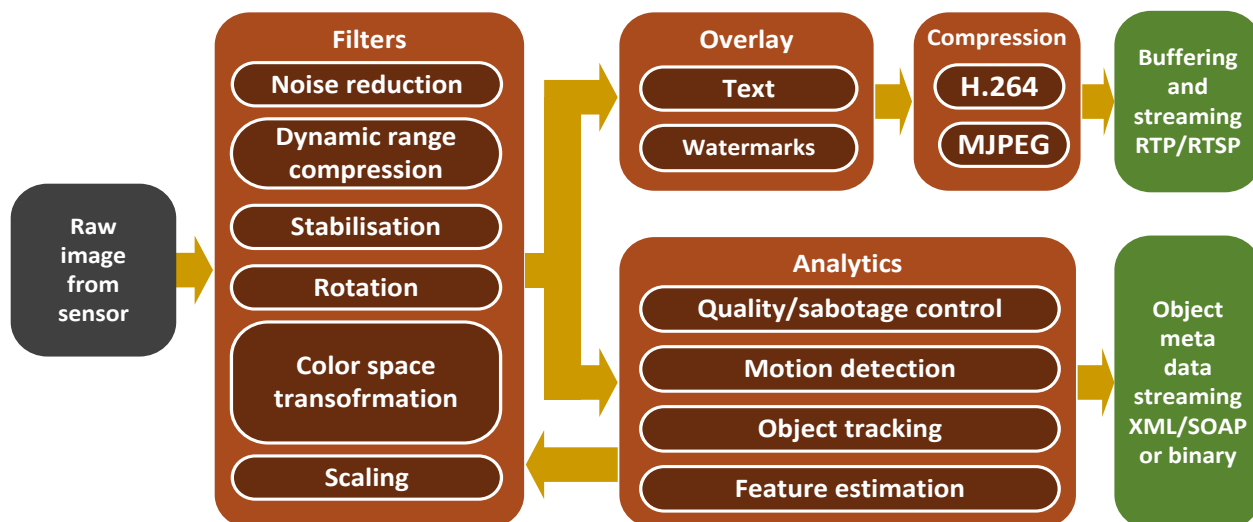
Raw image from sensor

Filters
Noise reduction
Dynamic range compression
Stabilisation
Rotation
Color space transofrmation
Scaling

Overlay
Text
Watermarks

Compression
H.264
MJPEG

Buffering and streaming RTP/RTSP

Analytics
Quality/sabotage control
Motion detection
Object tracking
Feature estimation

Object meta data streaming XML/SOAP or binary